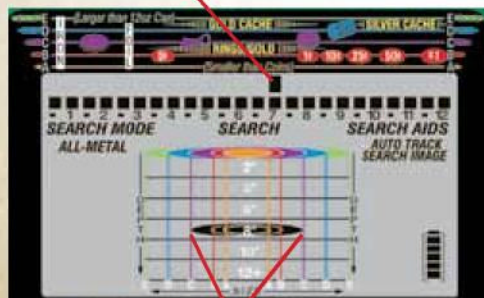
Larger than 10¢ Coin
GOLD CACHE
SILVER CACHE
RINGS/GOLD
Smaller than Coins
1¢ 10¢ 25¢ 50¢ $1
•1•2•3•4•5•6•7•8•9•10•11•12
SEARCH MODE
SEARCH
SEARCH AIDS
ALL-METAL
AUTO TRACK
SEARCH IMAGE
2"
4"
6"
8"
10"
12+
DEPTH
DEPTH